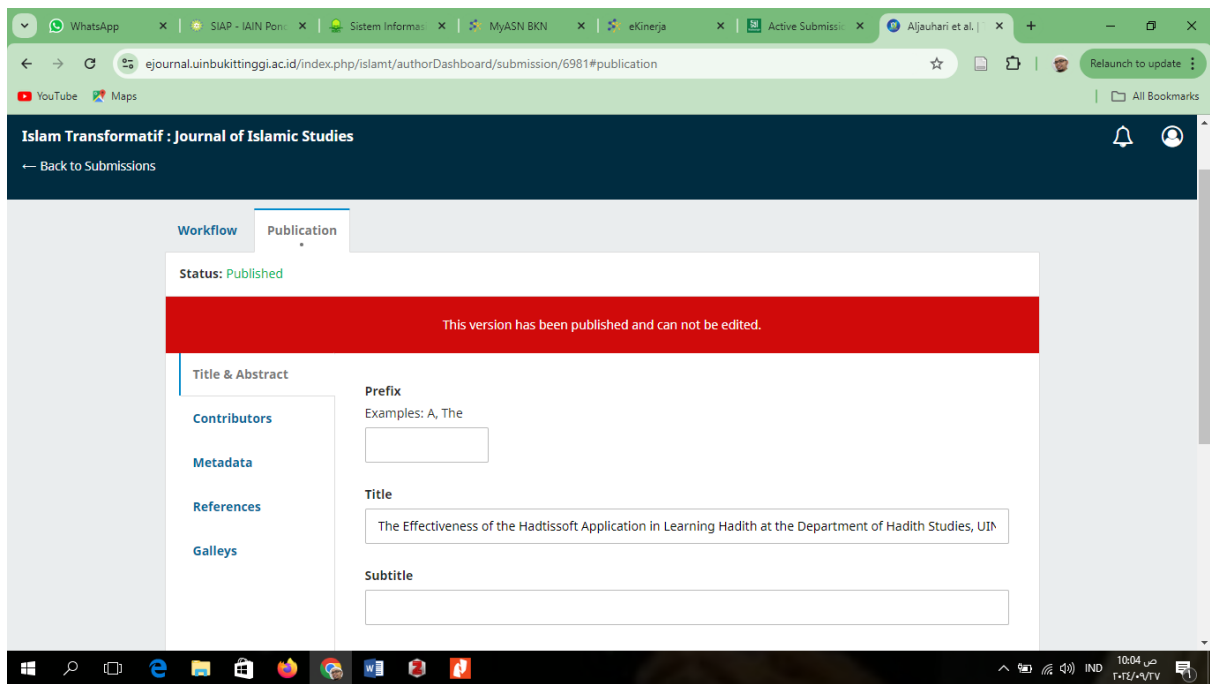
WhatsApp | SIAP - IAIN Ponc | Sistem Informas | MyASN BKN | eKinerja | Active Submissic | Aljauhari et al. |

ejournal.uinbukittinggi.ac.id/index.php/islamt/authorDashboard/submission/6981#publication

Relaunch to update

YouTube Maps

All Bookmarks

Islam Transformatif : Journal of Islamic Studies

← Back to Submissions

Workflow Publication

Status: Published

This version has been published and can not be edited.

Title & Abstract

Contributors

Metadata

References

Galleys

Prefix

Examples: A, The

Title

The Effectiveness of the Hadtissoft Application in Learning Hadith at the Department of Hadith Studies, UIN

Subtitle

IND 10:04 ص ٢٠٢٤/٠٩/٢٧